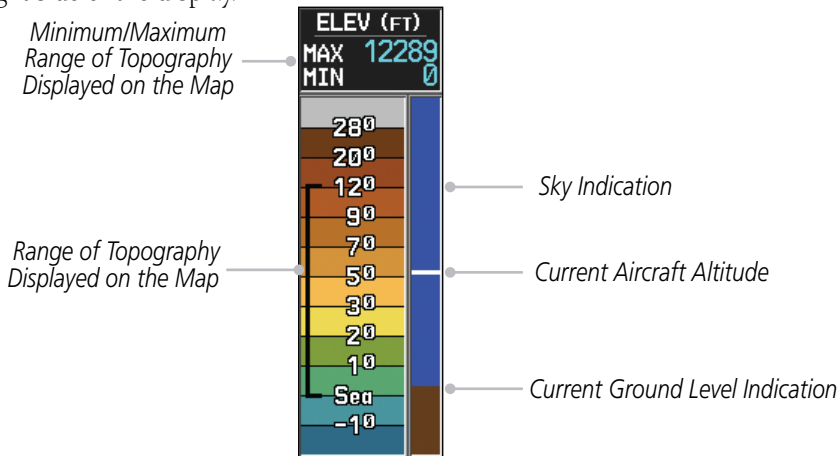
Minimum/Maximum Range of Topography Displayed on the Map

ELEV (FT)
MAX 12289
MIN 0

28$^{0}$
20$^{0}$
12$^{0}$
9$^{0}$
7$^{0}$
5$^{0}$
3$^{0}$
2$^{0}$
1$^{0}$
Sea
-1$^{0}$

Sky Indication

Range of Topography Displayed on the Map

Current Aircraft Altitude

Current Ground Level Indication